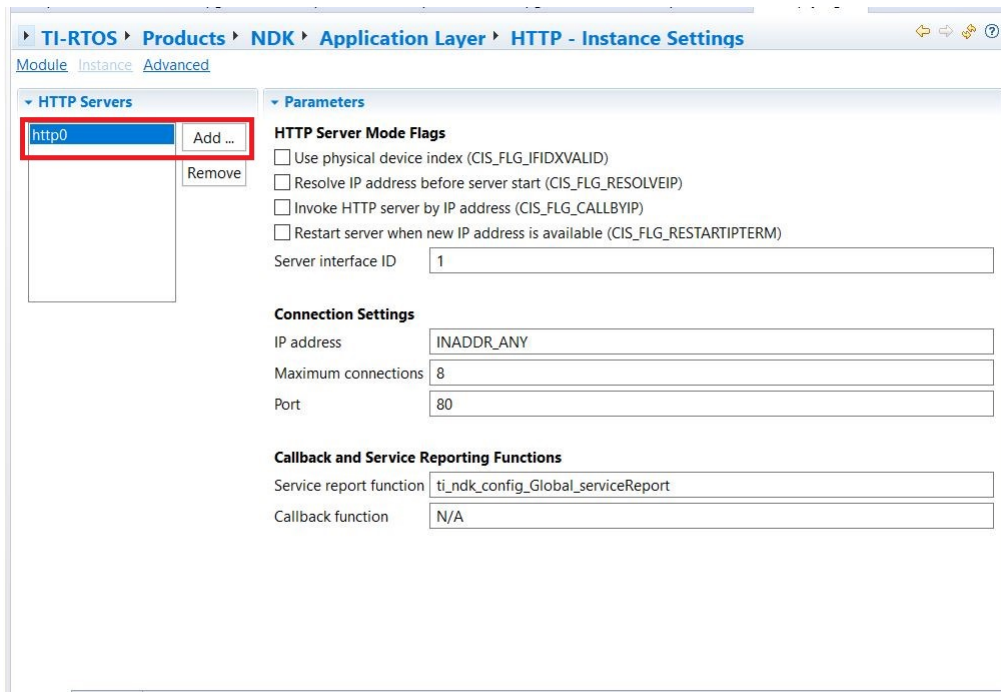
▸ TI-RTOS ▸ Products ▸ NDK ▸ Application Layer ▸ HTTP - Instance Settings

Module Instance Advanced

▾ HTTP Servers

http0

Add ...

Remove

▾ Parameters

HTTP Server Mode Flags

Use physical device index (CIS_FLG_IFIDXVALID)

Resolve IP address before server start (CIS_FLG_RESOLVEIP)

Invoke HTTP server by IP address (CIS_FLG_CALLBYIP)

Restart server when new IP address is available (CIS_FLG_RESTARTIPTERM)

Server interface ID 1

Connection Settings

IP address INADDR_ANY

Maximum connections 8

Port 80

Callback and Service Reporting Functions

Service report function ti_ndk_config_Global_serviceReport

Callback function N/A